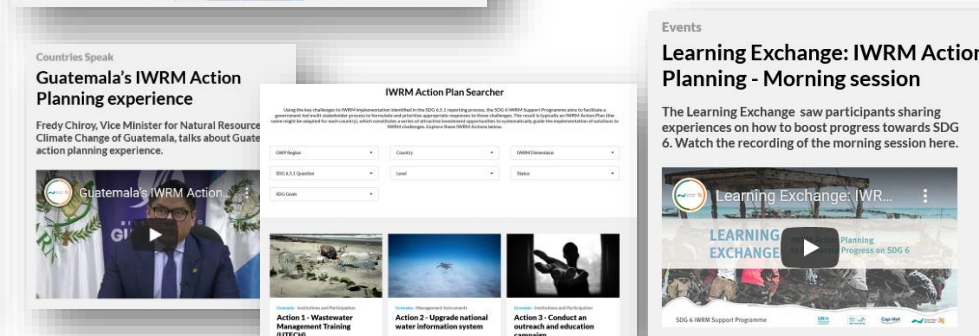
Countries Speak

Guatemala's IWRM Action Planning experience

Fredy Chiroy, Vice Minister for Natural Resource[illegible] Climate Change of Guatemala, talks about Guate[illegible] action planning experience.

Guatemala's IWRM Action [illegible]

IWRM Action Plan Searcher

Using the key challenges to IWRM implementation identified in the SDG 6.5.1 reporting process, the SDG 6 IWRM Support Programme aims to facilitate a government-led multi-stakeholder process to formulate and prioritise appropriate responses to these challenges. The result is typically an IWRM Action Plan (the name might be adapted for each country), which constitutes a series of attractive investment opportunities to systematically guide the implementation of solutions to IWRM challenges. Explore these IWRM Actions below.

GWP Region

Country

IWRM Dimension

SDG 6.5.1 Question

Level

Status

SDG Goals

Grenada · Institutions and Participation
Action 1 - Wastewater Management Training (UTECH)

Grenada · Management Instruments
Action 2 - Upgrade national water information system

Grenada · Institutions and Participation
Action 3 - Conduct an outreach and education campaign

Events

Learning Exchange: IWRM Action Planning - Morning session

The Learning Exchange saw participants sharing experiences on how to boost progress towards SDG 6. Watch the recording of the morning session here.

Learning Exchange: IWR...

LEARNING EXCHANGE

Planning Progress on SDG 6

SDG 6 IWRM Support Programme